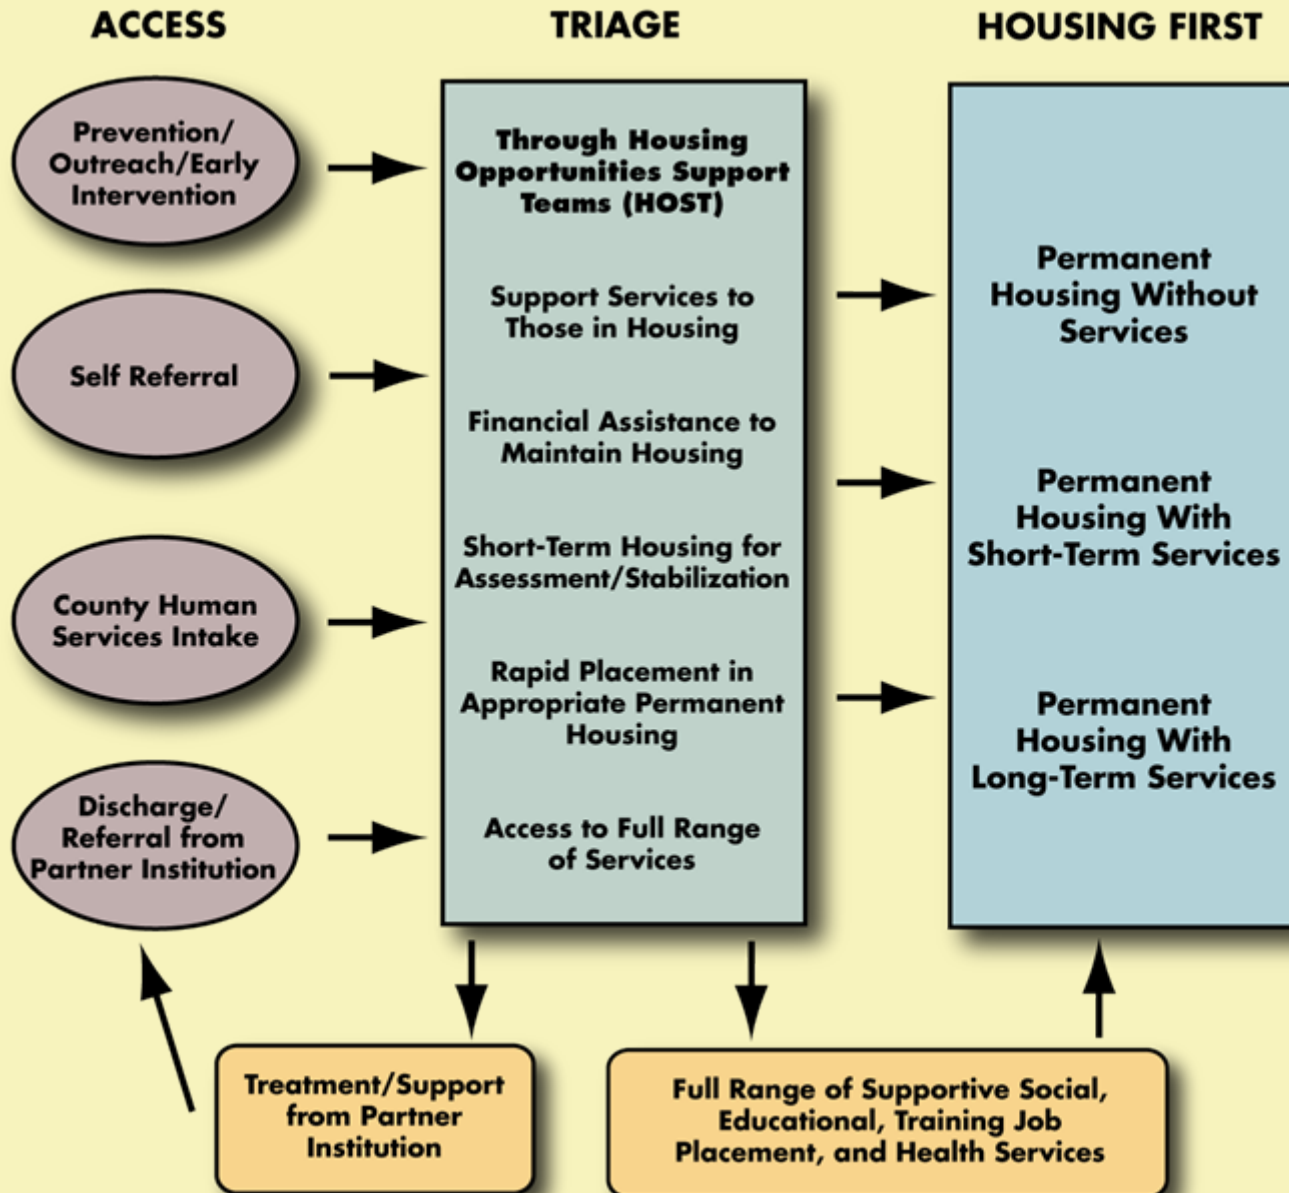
ACCESS

TRIAGE

HOUSING FIRST

Prevention/ Outreach/Early Intervention

Self Referral

County Human Services Intake

Discharge/ Referral from Partner Institution

Through Housing Opportunities Support Teams (HOST)

Support Services to Those in Housing

Financial Assistance to Maintain Housing

Short-Term Housing for Assessment/Stabilization

Rapid Placement in Appropriate Permanent Housing

Access to Full Range of Services

Permanent Housing Without Services

Permanent Housing With Short-Term Services

Permanent Housing With Long-Term Services

Treatment/Support from Partner Institution

Full Range of Supportive Social, Educational, Training Job Placement, and Health Services